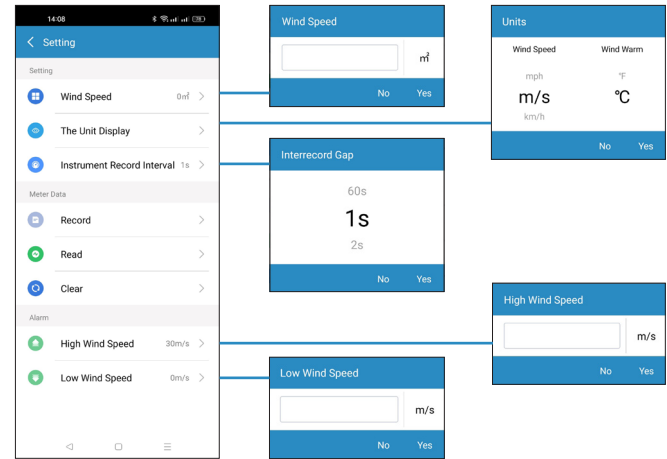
14:08

< Setting

Setting

Wind Speed 0m² >

The Unit Display >

Instrument Record Interval 1s >

Meter Data

Record >

Read >

Clear >

Alarm

High Wind Speed 30m/s >

Low Wind Speed 0m/s >

Wind Speed

m²

No Yes

Units

Wind Speed Wind Warm

mph ℉

m/s ℃

km/h

No Yes

Interrecord Gap

60s

1s

2s

No Yes

High Wind Speed

m/s

No Yes

Low Wind Speed

m/s

No Yes